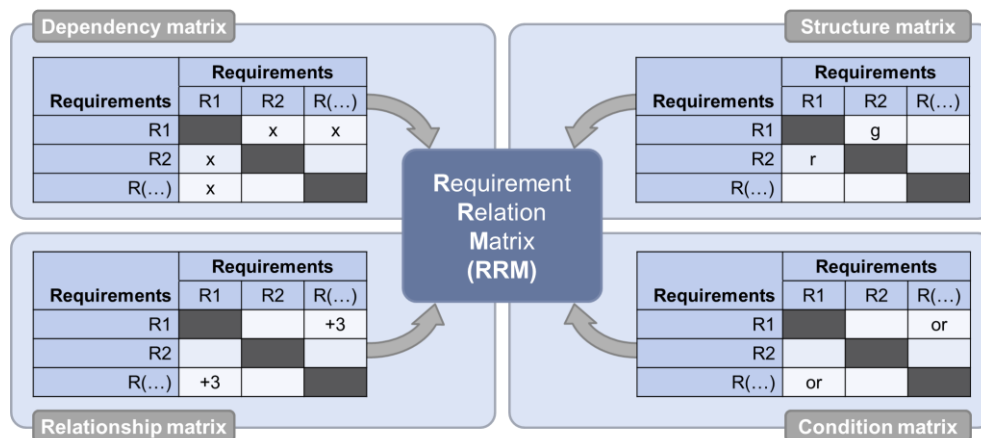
Dependency matrix

| | Requirements | | |
|---|---|---|---|
| Requirements | R1 | R2 | R(…) |
| R1 | | x | x |
| R2 | x | | |
| R(…) | x | | |

Structure matrix

| | Requirements | | |
|---|---|---|---|
| Requirements | R1 | R2 | R(…) |
| R1 | | g | |
| R2 | r | | |
| R(…) | | | |

Requirement Relation Matrix (RRM)

| | Requirements | | |
|---|---|---|---|
| Requirements | R1 | R2 | R(…) |
| R1 | | | +3 |
| R2 | | | |
| R(…) | +3 | | |

Relationship matrix

| | Requirements | | |
|---|---|---|---|
| Requirements | R1 | R2 | R(…) |
| R1 | | | or |
| R2 | | | |
| R(…) | or | | |

Condition matrix